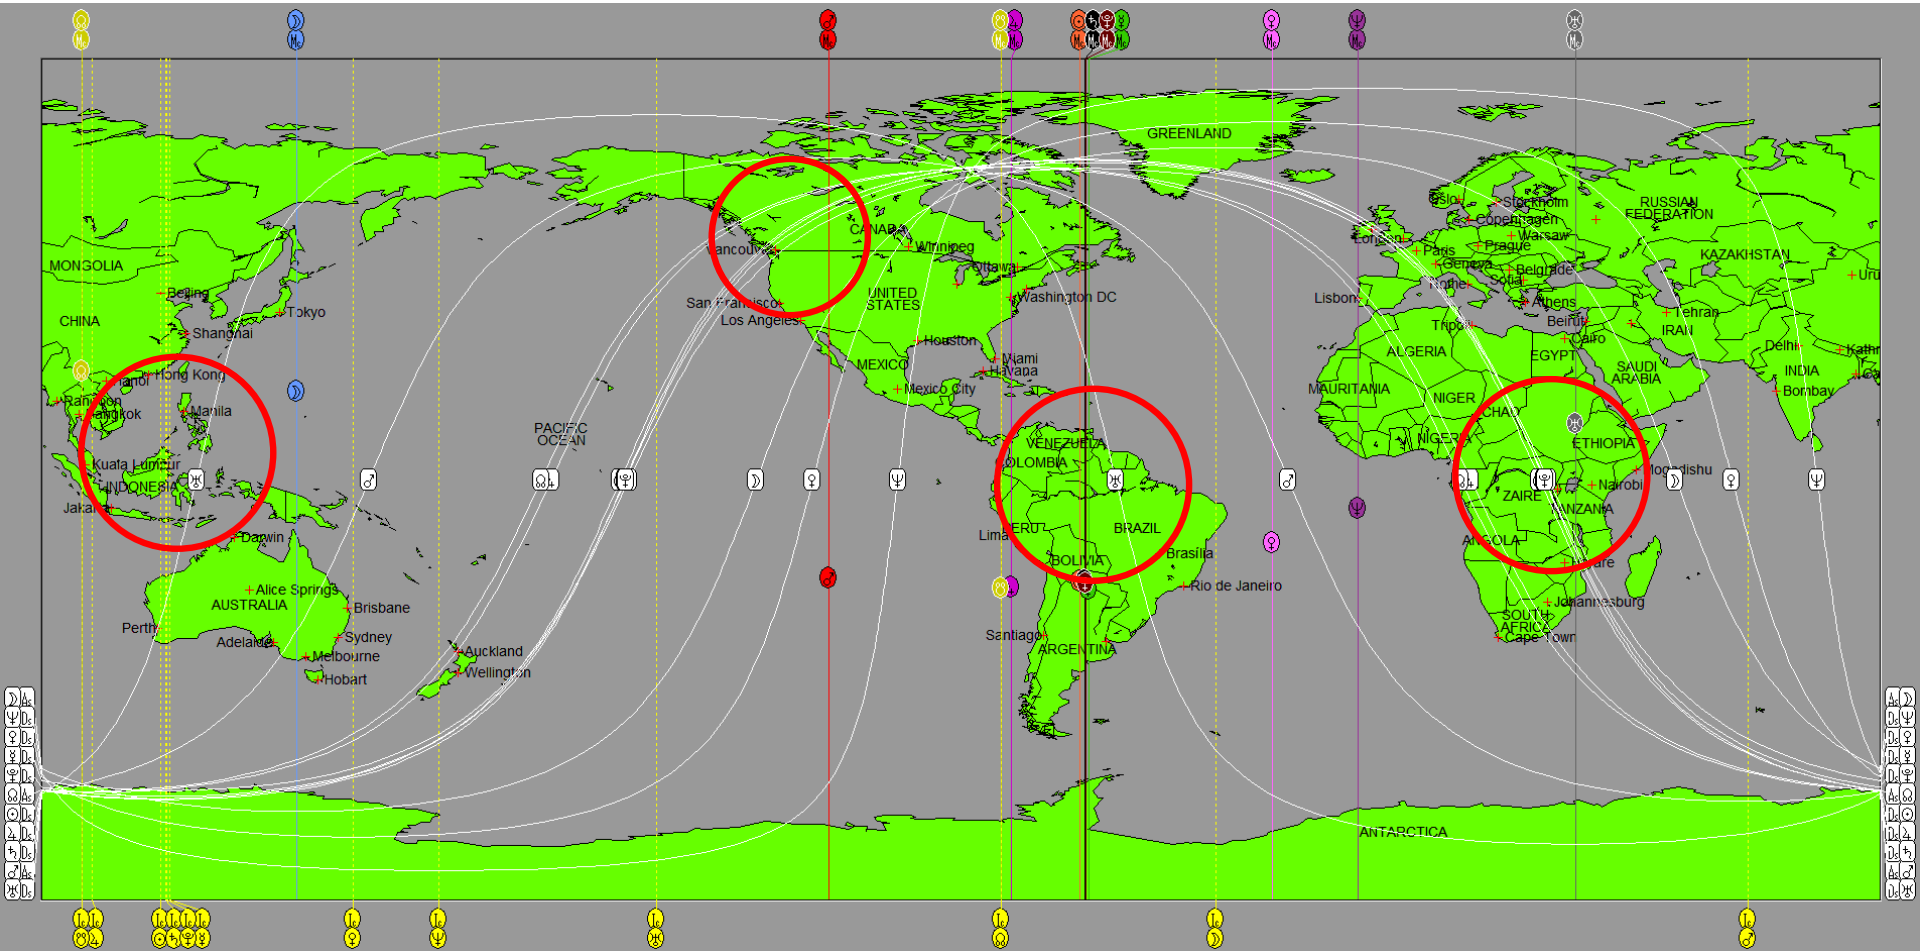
GREENLAND
RUSSIAN FEDERATION
KAZAKHSTAN
MONGOLIA
CHINA
Beijing
Tokyo
Shanghai
Hong Kong
Hanoi
Rangoon
Bangkok
Manila
Kuala Lumpur
INDONESIA
Jakarta
Darwin
Alice Springs
AUSTRALIA
Brisbane
Perth
Adelaide
Sydney
Melbourne
Hobart
Auckland
Wellington
PACIFIC OCEAN
CANADA
Vancouver
Winnipeg
Ottawa
San Francisco
Los Angeles
UNITED STATES
Washington DC
Houston
MEXICO
Miami
Havana
Mexico City
VENEZUELA
COLOMBIA
PERU
Lima
BRAZIL
Brasilia
BOLIVIA
Rio de Janeiro
Santiago
ARGENTINA
Oslo
Stockholm
Copenhagen
Warsaw
London
Paris
Prague
Geneva
Belgrade
Sofia
Athens
Lisbon
Tripoli
Beirut
Cairo
Tehran
IRAN
ALGERIA
EGYPT
SAUDI ARABIA
Delhi
INDIA
Bombay
MAURITANIA
NIGER
CHAD
NIGERIA
ETHIOPIA
Mogadishu
Nairobi
ZAIRE
TANZANIA
ANGOLA
Harare
Johannesburg
SOUTH AFRICA
Cape Town
ANTARCTICA